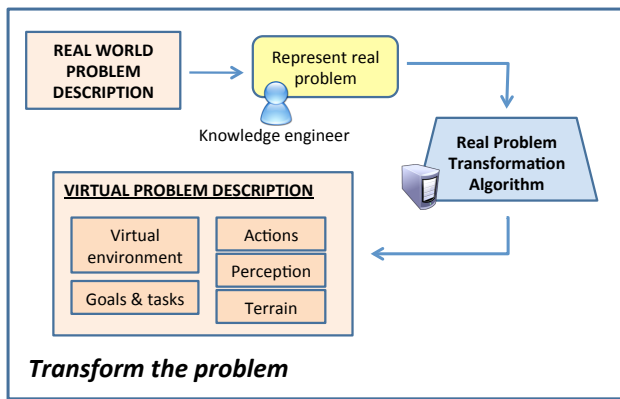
REAL WORLD PROBLEM DESCRIPTION

Represent real problem

Knowledge engineer

Real Problem Transformation Algorithm

VIRTUAL PROBLEM DESCRIPTION

Virtual environment

Goals & tasks

Actions

Perception

Terrain

Transform the problem